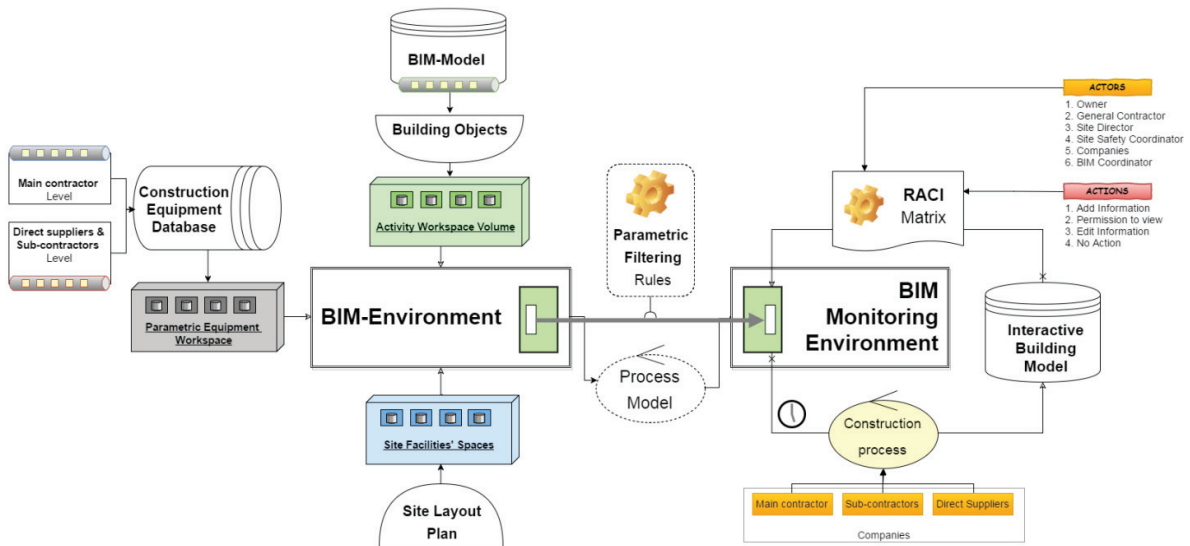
BIM-Model

Building Objects

Main contractor
Level

Direct suppliers & Sub-contractors
Level

Construction Equipment Database

Activity Workspace Volume

Parametric Filtering
Rules

ACTORS
1. Owner
2. General Contractor
3. Site Director
4. Site Safety Coordinator
5. Companies
6. BIM Coordinator

RACI
Matrix

ACTIONS
1. Add Information
2. Permission to view
3. Edit Information
4. No Action

Parametric Equipment Workspace

BIM-Environment

BIM
Monitoring
Environment

Interactive Building Model

Process Model

Site Facilities' Spaces

Construction process

Main contractor
Sub-contractors
Direct Suppliers
Companies

Site Layout Plan